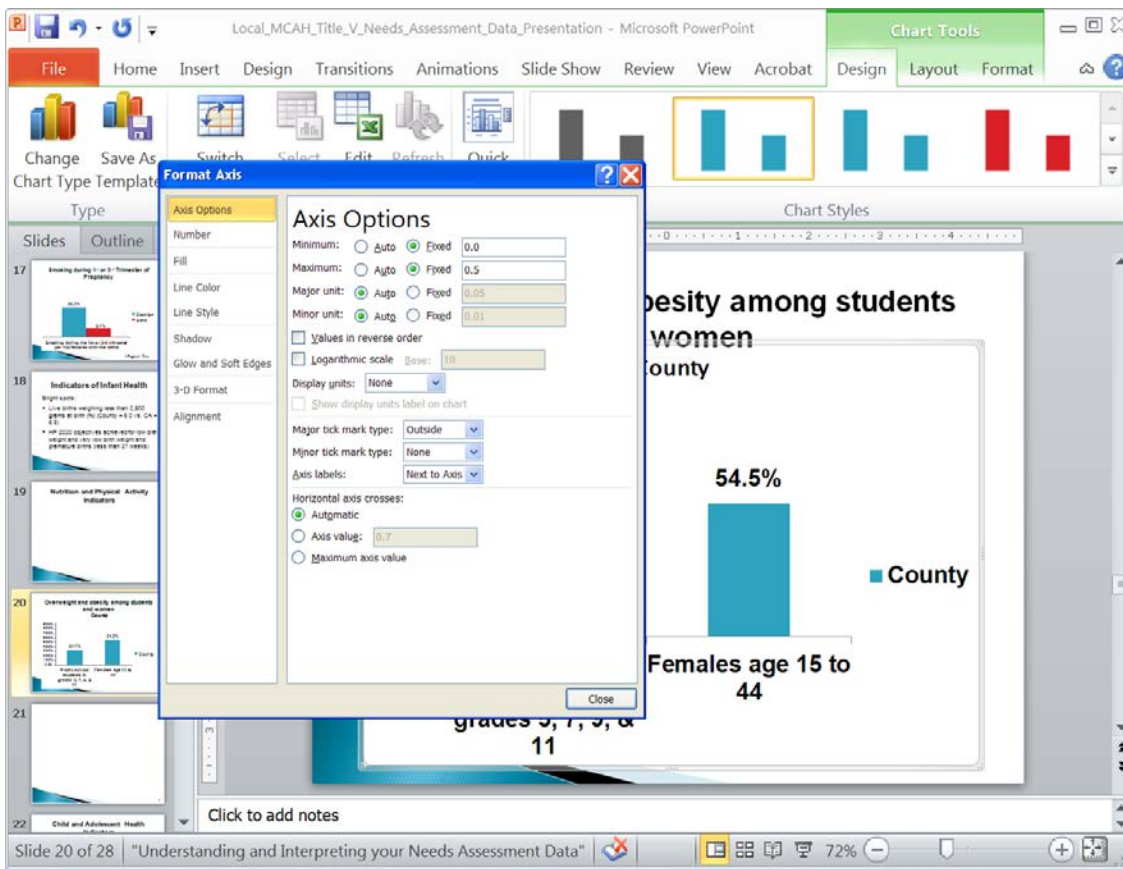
Local_MCAH_Title_V_Needs_Assessment_Data_Presentation - Microsoft PowerPoint

Chart Tools

File Home Insert Design Transitions Animations Slide Show Review View Acrobat Design Layout Format

Change Chart Type Save As Template Switch Select Edit Refresh Quick

Type

Chart Styles

Slides Outline

17 Smoking during 1st or 3rd Trimester of Pregnancy

18 Indicators of Infant Health

19 Nutrition and Physical Activity Indicators

20 Overweight and obesity among students and women County

21

22 Child and Adolescent Health

Format Axis

Axis Options
Number
Fill
Line Color
Line Style
Shadow
Glow and Soft Edges
3-D Format
Alignment

Axis Options

Minimum: Auto Fixed 0.0
Maximum: Auto Fixed 0.5
Major unit: Auto Fixed 0.05
Minor unit: Auto Fixed 0.01
Values in reverse order
Logarithmic scale Base: 10
Display units: None
Show display units label on chart
Major tick mark type: Outside
Minor tick mark type: None
Axis labels: Next to Axis
Horizontal axis crosses:
Automatic
Axis value: 0.7
Maximum axis value

Close

besity among students women
County

54.5%

County

Females age 15 to 44

grades 5, 7, 9, & 11

Click to add notes

Slide 20 of 28 "Understanding and Interpreting your Needs Assessment Data" 72%